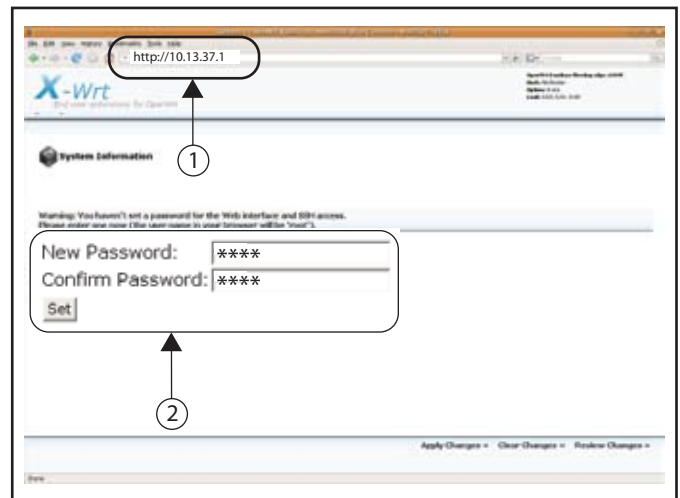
http://10.13.37.1

X-Wrt

System Information

1

Warning: You haven't set a password for the Web interface and SSH access.
Please enter one now (the user name in your browser will be "root").

New Password: ****
Confirm Password: ****
Set

2

Apply Changes » Clear Changes » Review Changes »

Done